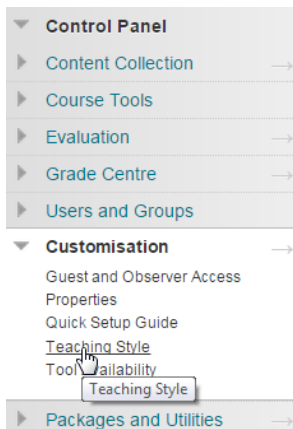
Control Panel
Content Collection
Course Tools
Evaluation
Grade Centre
Users and Groups
Customisation
Guest and Observer Access
Properties
Quick Setup Guide
Teaching Style
Tool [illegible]ailability
Teaching Style
Packages and Utilities